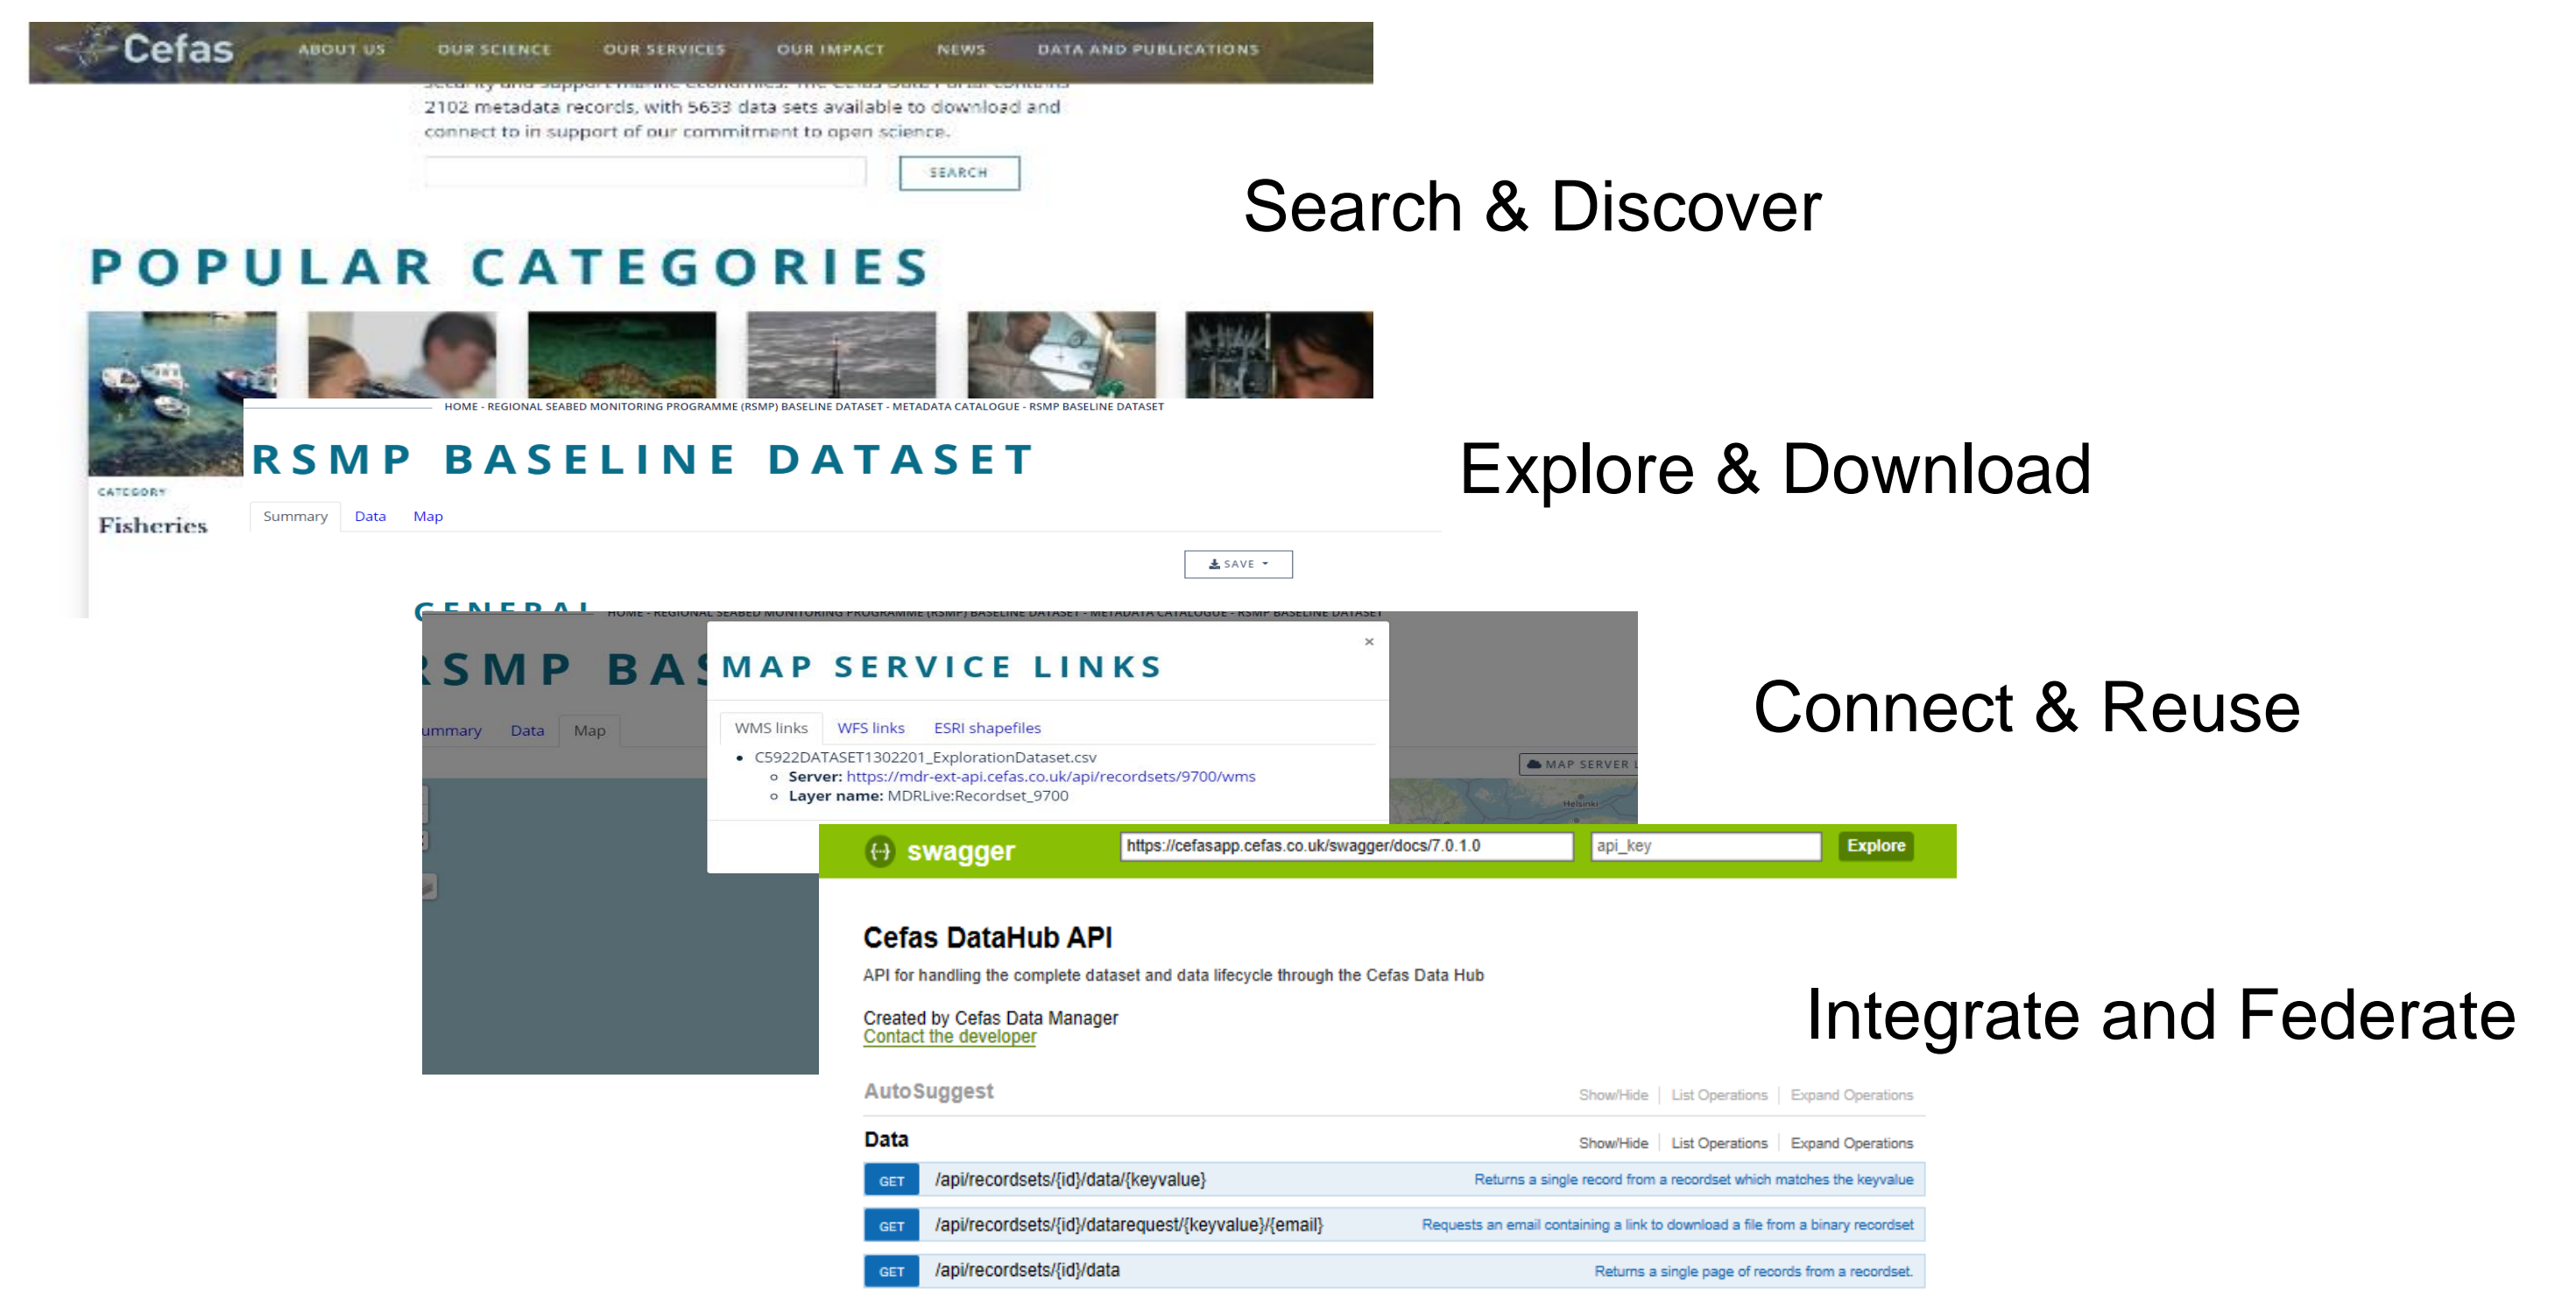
Cefas ABOUT US OUR SCIENCE OUR SERVICES OUR IMPACT NEWS DATA AND PUBLICATIONS

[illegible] 2102 metadata records, with 5633 data sets available to download and connect to in support of our commitment to open science.

SEARCH

Search & Discover

POPULAR CATEGORIES

CATEGORY
Fisheries

HOME - REGIONAL SEABED MONITORING PROGRAMME (RSMP) BASELINE DATASET - METADATA CATALOGUE - RSMP BASELINE DATASET

RSMP BASELINE DATASET

Summary Data Map

SAVE

Explore & Download

GENERAL

HOME - REGIONAL SEABED MONITORING PROGRAMME (RSMP) BASELINE DATASET - METADATA CATALOGUE - RSMP BASELINE DATASET

RSMP BAS

ummary Data Map

MAP SERVICE LINKS

×

WMS links WFS links ESRI shapefiles

- C5922DATASET1302201_ExplorationDataset.csv
 - **Server:** https://mdr-ext-api.cefas.co.uk/api/recordsets/9700/wms
 - **Layer name:** MDRLive:Recordset_9700

MAP SERVER

Connect & Reuse

swagger https://cefasapp.cefas.co.uk/swagger/docs/7.0.1.0 api_key Explore

Cefas DataHub API

API for handling the complete dataset and data lifecycle through the Cefas Data Hub

Created by Cefas Data Manager
Contact the developer

Integrate and Federate

AutoSuggest Show/Hide | List Operations | Expand Operations

Data Show/Hide | List Operations | Expand Operations

GET /api/recordsets/{id}/data/{keyvalue} Returns a single record from a recordset which matches the keyvalue

GET /api/recordsets/{id}/datarequest/{keyvalue}/{email} Requests an email containing a link to download a file from a binary recordset

GET /api/recordsets/{id}/data Returns a single page of records from a recordset.